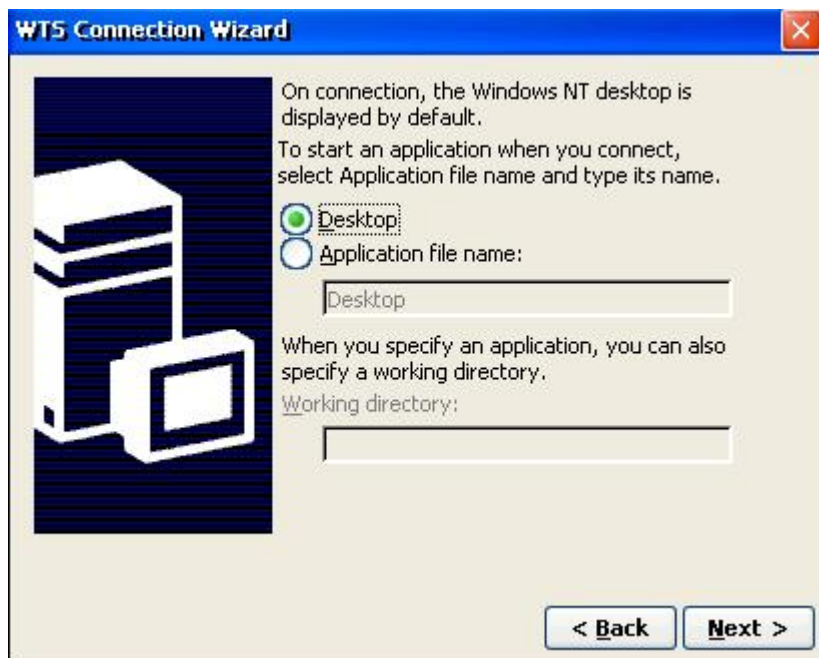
WTS Connection Wizard

On connection, the Windows NT desktop is displayed by default.

To start an application when you connect, select Application file name and type its name.

Desktop

Application file name:

Desktop

When you specify an application, you can also specify a working directory.

Working directory:

< Back

Next >